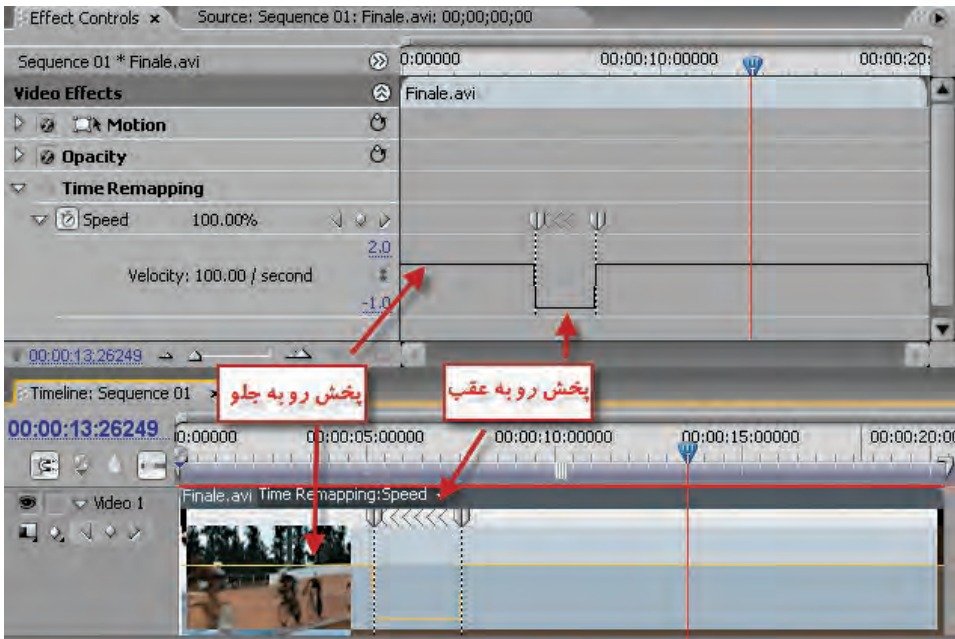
Effect Controls × Source: Sequence 01: Finale.avi: 00;00;00;00

Sequence 01 * Finale.avi

0:00000 00:00:10:00000 00:00:20:

Video Effects

Finale.avi

Motion

Opacity

Time Remapping

Speed 100.00%

2.0

Velocity: 100.00 / second

-1.0

00:00:13:26249

Timeline: Sequence 01 ×

پخش رو به جلو

پخش رو به عقب

00:00:13:26249

0:00000 00:00:05:00000 00:00:10:00000 00:00:15:00000 00:00:20:00

Video 1

Finale.avi Time Remapping:Speed